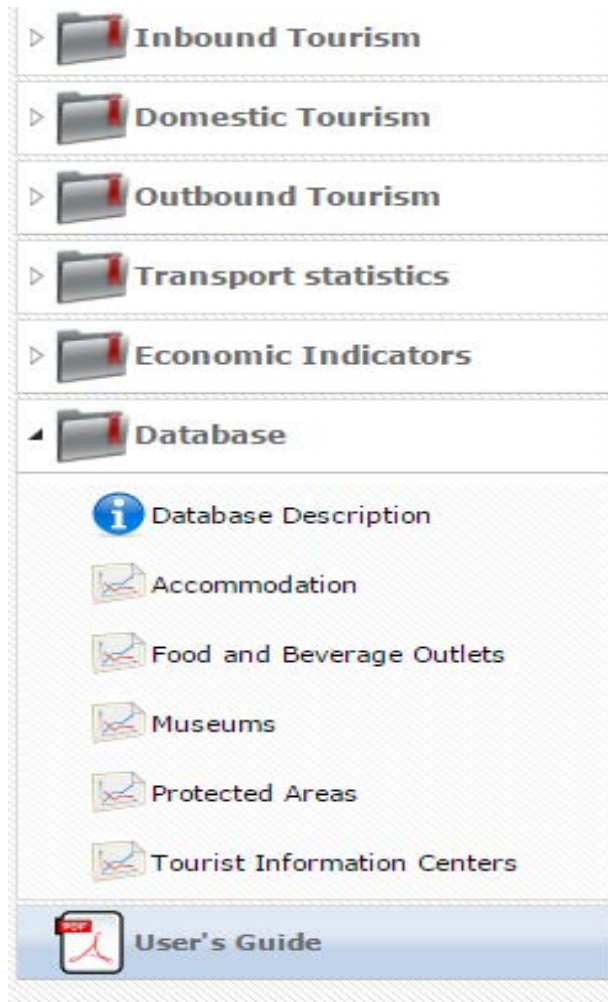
Inbound Tourism

Domestic Tourism

Outbound Tourism

Transport statistics

Economic Indicators

Database

Database Description

Accommodation

Food and Beverage Outlets

Museums

Protected Areas

Tourist Information Centers

PDF

User's Guide